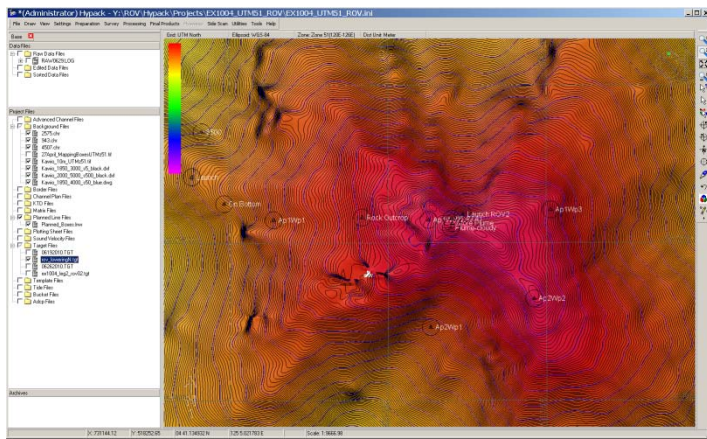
*(Administrator) Hypack - Y:\ROV\Hypack\Projects\EX1004_UTM51_ROV\EX1004_UTM51_ROV.ini

File Draw View Settings Preparation Survey Processing Final Products Side Scan Utilities Tools Help

Grid: UTM North Ellipsoid: WGS-84 Zone: Zone 51 (120E-126E) Dist Unit: Meter

Base

Data Files
Raw Data Files
RAW0629.LOG
Edited Data Files
Sorted Data Files

Project Files
Advanced Channel Files
Background Files
2575.chr
5K3.chr
4507.chr
27April_MappingBoxes[UTM]51.tif
Kawio_10m_UTM51.tif
Kawio_1850_3000_v5_black.dxf
Kawio_2000_5000_v500_black.dxf
Kawio_1850_4000_v50_blue.dwg
Border Files
Channel Plan Files
KTD Files
Matrix Files
Planned Line Files
Planned_Boxes.lnw
Plotting Sheet Files
Sound Velocity Files
Target Files
06192010.TGT
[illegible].tgt
06262010.TGT
ex1004_leg2_rov02.tgt
Template Files
Tide Files
Bucket Files
Adcp Files

Archives

1500
Launch
Dn Bottom
Ap1Wp1
Rock Outcrop
Launch ROV2
Ap1Wp3
Plume-cloudy
Ap2Wp2
Ap2Wp1

X: 720144.12 Y: 518252.65 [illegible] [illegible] Scale: 1:9666.98